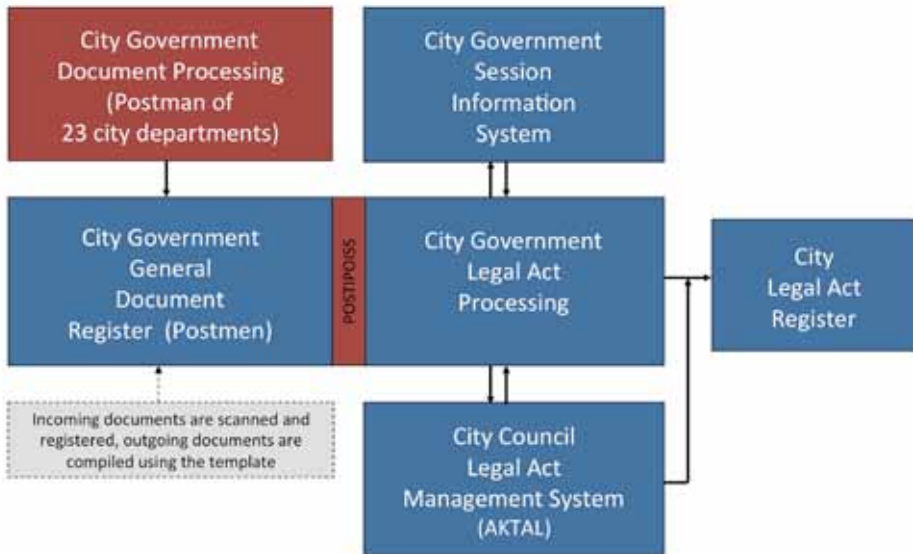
City Government Document Processing (Postman of 23 city departments)

City Government Session Information System

City Government General Document Register (Postmen)

POSTIPOISS

City Government Legal Act Processing

City Legal Act Register

Incoming documents are scanned and registered, outgoing documents are compiled using the template

City Council Legal Act Management System (AKTAL)